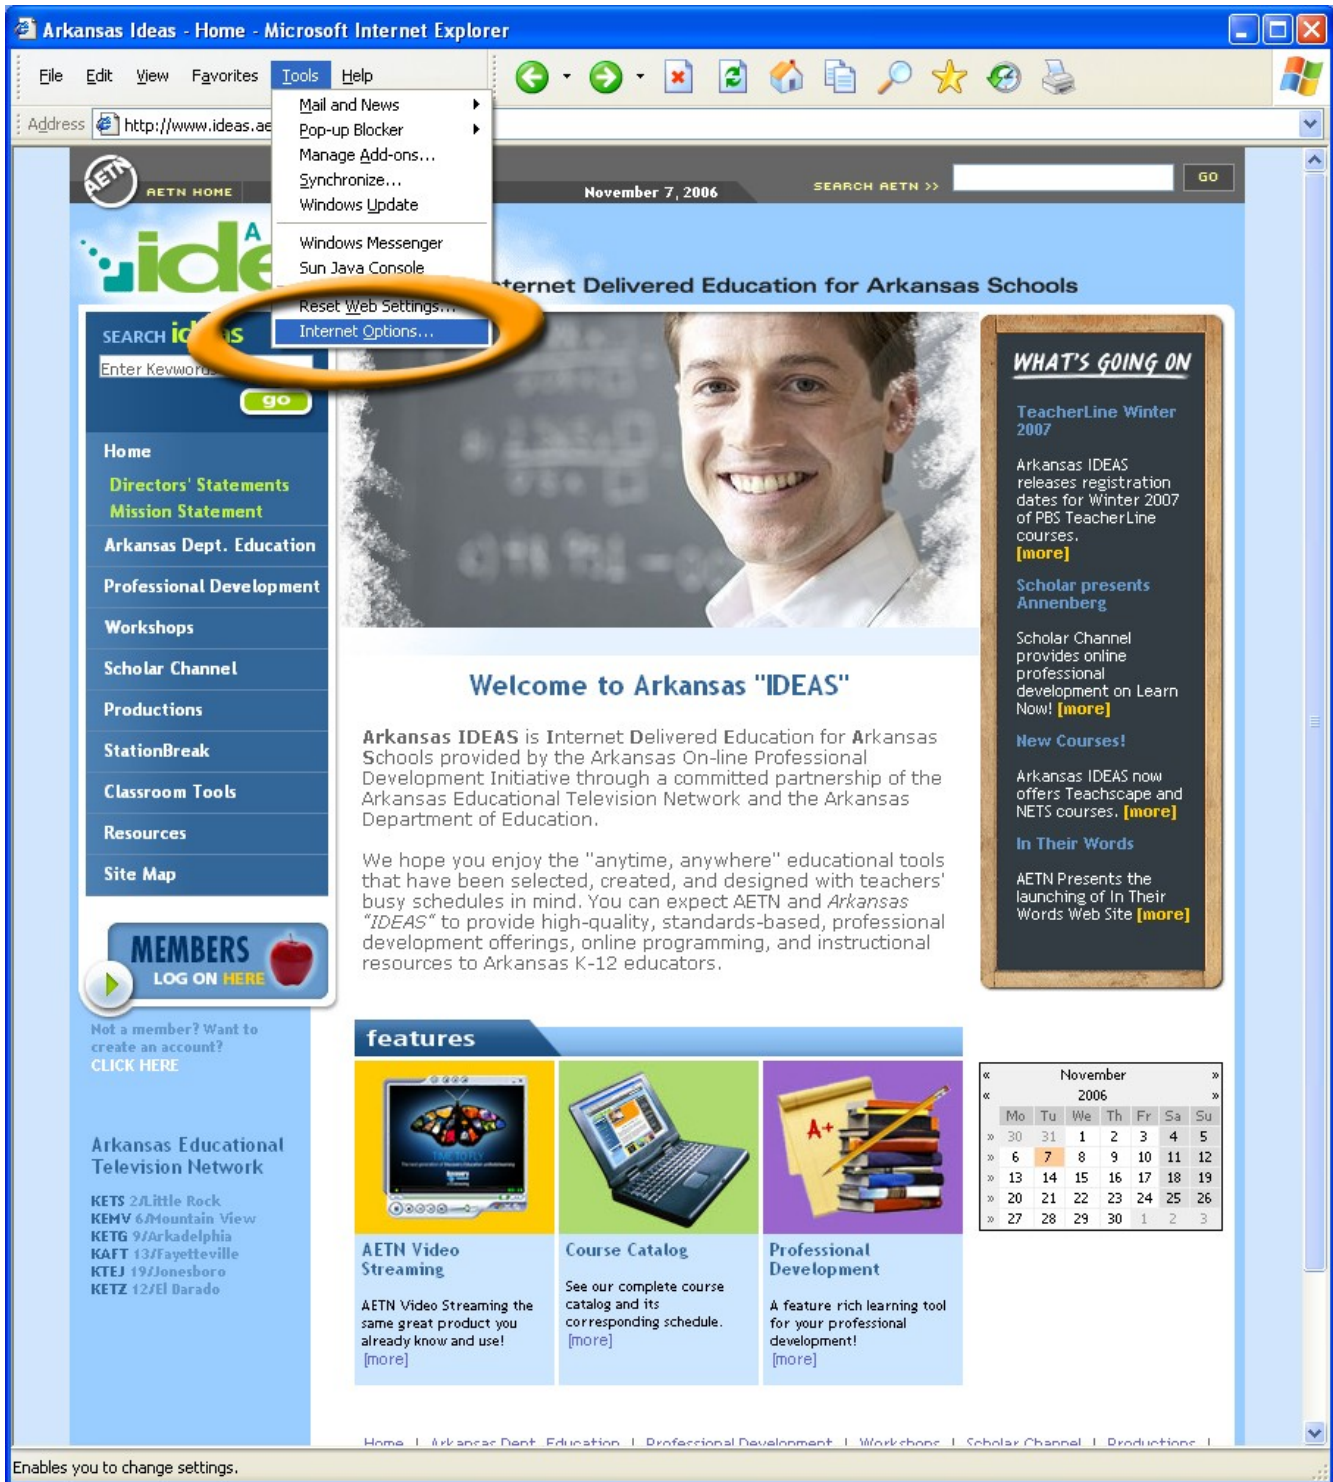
Arkansas Ideas - Home - Microsoft Internet Explorer

File Edit View Favorites Tools Help

Mail and News
Pop-up Blocker
Manage Add-ons...
Synchronize...
Windows Update
Windows Messenger
Sun Java Console
Reset Web Settings...
Internet Options...

Address http://www.ideas.ae

AETN HOME November 7, 2006 SEARCH AETN >> GO

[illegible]ternet Delivered Education for Arkansas Schools

SEARCH id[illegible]s
Enter Keyword
go

Home
Directors' Statements
Mission Statement
Arkansas Dept. Education
Professional Development
Workshops
Scholar Channel
Productions
StationBreak
Classroom Tools
Resources
Site Map

MEMBERS
LOG ON HERE

Not a member? Want to create an account?
CLICK HERE

Arkansas Educational Television Network

KETS 2/Little Rock
KEMV 6/Mountain View
KETG 9/Arkadelphia
KAFT 13/Fayetteville
KTEJ 19/Jonesboro
KETZ 12/El Dorado

Welcome to Arkansas "IDEAS"

Arkansas IDEAS is Internet Delivered Education for Arkansas Schools provided by the Arkansas On-line Professional Development Initiative through a committed partnership of the Arkansas Educational Television Network and the Arkansas Department of Education.

We hope you enjoy the "anytime, anywhere" educational tools that have been selected, created, and designed with teachers' busy schedules in mind. You can expect AETN and Arkansas "IDEAS" to provide high-quality, standards-based, professional development offerings, online programming, and instructional resources to Arkansas K-12 educators.

WHAT'S GOING ON

TeacherLine Winter 2007

Arkansas IDEAS releases registration dates for Winter 2007 of PBS TeacherLine courses. [more]

Scholar presents Annenberg

Scholar Channel provides online professional development on Learn Now! [more]

New Courses!

Arkansas IDEAS now offers Teachscape and NETS courses. [more]

In Their Words

AETN Presents the launching of In Their Words Web Site [more]

features

AETN Video Streaming
AETN Video Streaming the same great product you already know and use!
[more]

Course Catalog
See our complete course catalog and its corresponding schedule.
[more]

Professional Development
A feature rich learning tool for your professional development!
[more]

| | Mo | Tu | We | Th | Fr | Sa | Su |
|---|---|---|---|---|---|---|---|
| » | 30 | 31 | 1 | 2 | 3 | 4 | 5 |
| » | 6 | 7 | 8 | 9 | 10 | 11 | 12 |
| » | 13 | 14 | 15 | 16 | 17 | 18 | 19 |
| » | 20 | 21 | 22 | 23 | 24 | 25 | 26 |
| » | 27 | 28 | 29 | 30 | 1 | 2 | 3 |

« November »
« 2006 »

Home | Arkansas Dept. Education | Professional Development | Workshops | Scholar Channel | Productions |

Enables you to change settings.